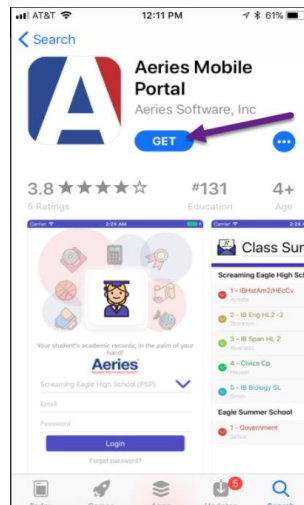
AT&T 12:11 PM 61%

Search

Aeries Mobile Portal

Aeries Software, Inc

GET

3.8 ★★★★☆
5 Ratings

#131
Education

4+
Age

Carrier 2:24 AM

Your student's academic records, in the palm of your hand!

Aeries

Screaming Eagle High School (PSP)

Email

Password

Login

Forgot password?

Carrier 2:24 AM

Class Sum

Screaming Eagle High Sch

1 - IBHstAm2/HEcCv

2 - IB Eng HL2 -2

3 - IB Span HL 2

4 - Civics Cp

5 - IB Biology SL

Eagle Summer School

1 - Government

5